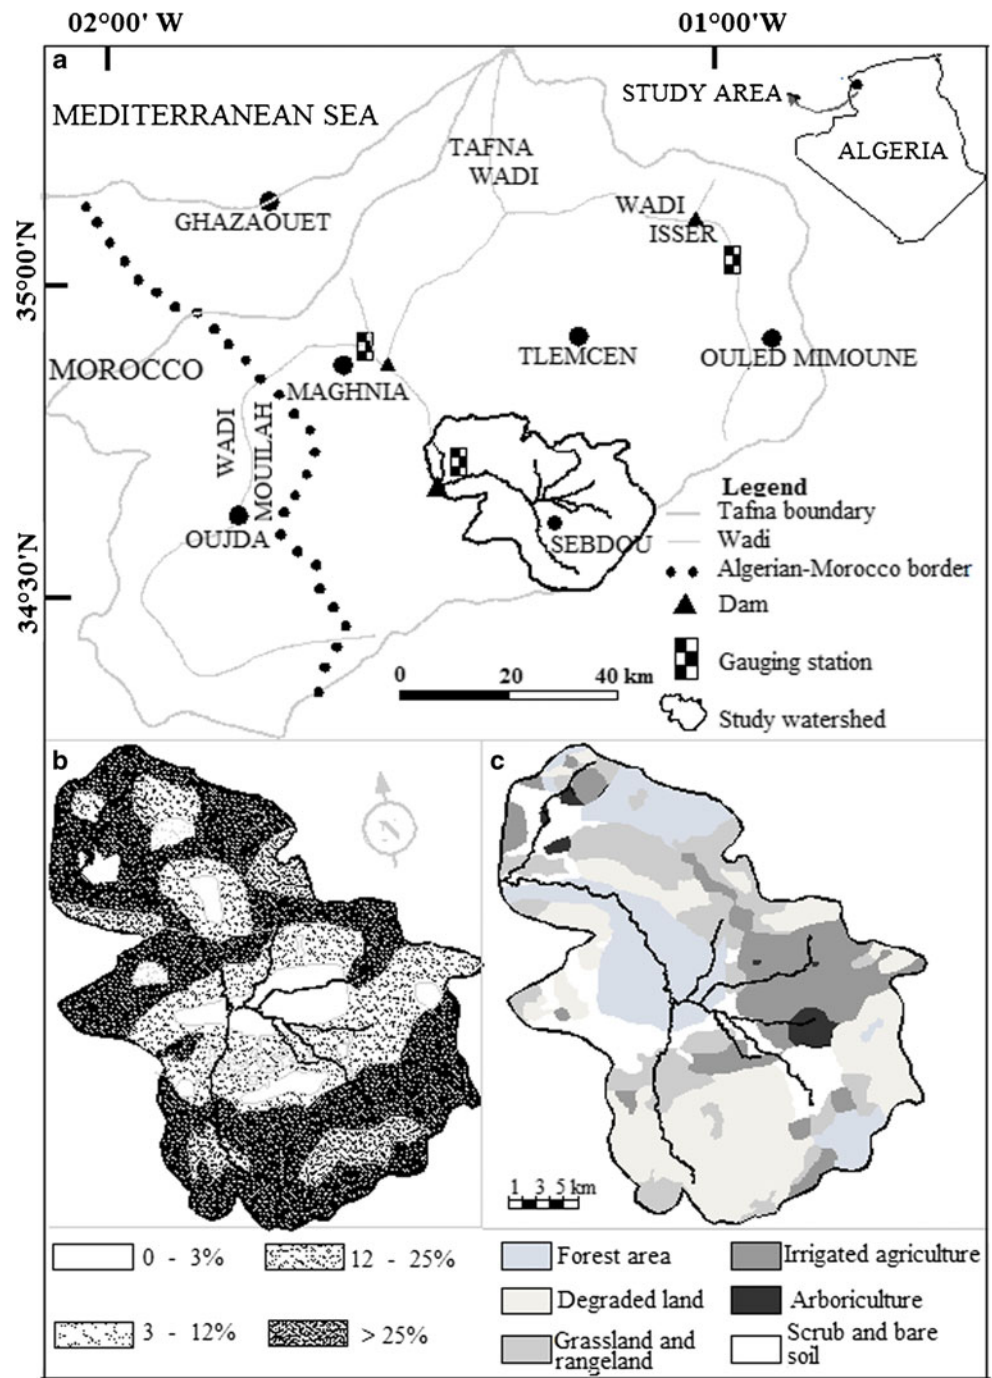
02°00' W
01°00'W
a
MEDITERRANEAN SEA
STUDY AREA
ALGERIA
TAFNA WADI
GHAZAOUET
WADI ISSER
35°00'N
MOROCCO
TLEMCEN
OULED MIMOUNE
MAGHNIA
WADI MOUILAH
OUJDA
SEBDOU
Legend
Tafna boundary
Wadi
Algerian-Morocco border
Dam
Gauging station
Study watershed
34°30'N
0 20 40 km
b
c
1 3 5 km
0 - 3%
12 - 25%
3 - 12%
> 25%
Forest area
Irrigated agriculture
Degraded land
Arboriculture
Grassland and rangeland
Scrub and bare soil